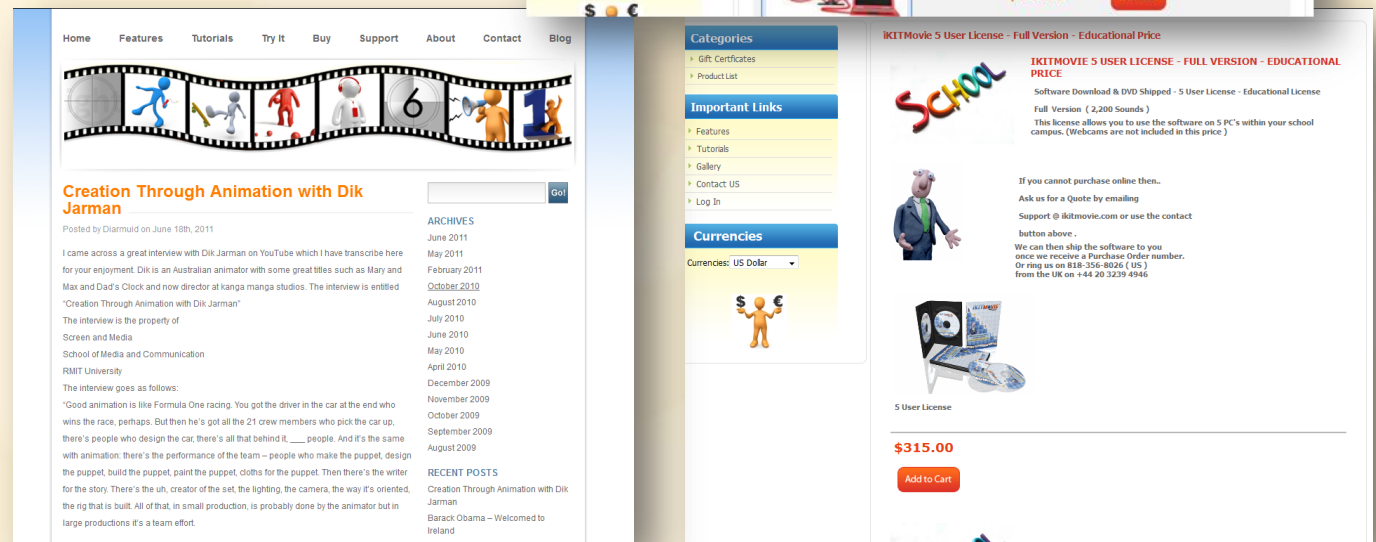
Home Features Tutorials Try It Buy Support About Contact Blog

6

Creation Through Animation with Dik Jarman

Posted by Diarmuid on June 18th, 2011

I came across a great interview with Dik Jarman on YouTube which I have transcribe here for your enjoyment. Dik is an Australian animator with some great titles such as Mary and Max and Dad's Clock and now director at kanga manga studios. The interview is entitled "Creation Through Animation with Dik Jarman"

The interview is the property of
Screen and Media
School of Media and Communication
RMIT University
The interview goes as follows:

"Good animation is like Formula One racing. You got the driver in the car at the end who wins the race, perhaps. But then he's got all the 21 crew members who pick the car up, there's people who design the car, there's all that behind it, ___ people. And it's the same with animation: there's the performance of the team – people who make the puppet, design the puppet, build the puppet, paint the puppet, cloths for the puppet. Then there's the writer for the story. There's the uh, creator of the set, the lighting, the camera, the way it's oriented, the rig that is built. All of that, in small production, is probably done by the animator but in large productions it's a team effort.

Go!

ARCHIVES
June 2011
May 2011
February 2011
October 2010
August 2010
July 2010
June 2010
May 2010
April 2010
December 2009
November 2009
October 2009
September 2009
August 2009

RECENT POSTS
Creation Through Animation with Dik Jarman
Barack Obama – Welcomed to Ireland

$ €

Categories
Gift Certficates
Product List

Important Links
Features
Tutorials
Gallery
Contact US
Log In

Currencies
Currencies: US Dollar

$ €

iKITMovie 5 User License - Full Version - Educational Price

SCHOOL

IKITMOVIE 5 USER LICENSE - FULL VERSION - EDUCATIONAL PRICE

Software Download & DVD Shipped - 5 User License - Educational License

Full Version ( 2,200 Sounds )

This license allows you to use the software on 5 PC's within your school campus. (Webcams are not included in this price )

If you cannot purchase online then..

Ask us for a Quote by emailing

Support @ ikitmovie.com or use the contact

button above .

We can then ship the software to you once we receive a Purchase Order number. Or ring us on 818-356-8026 ( US ) from the UK on +44 20 3239 4946

5 User License

$315.00

Add to Cart